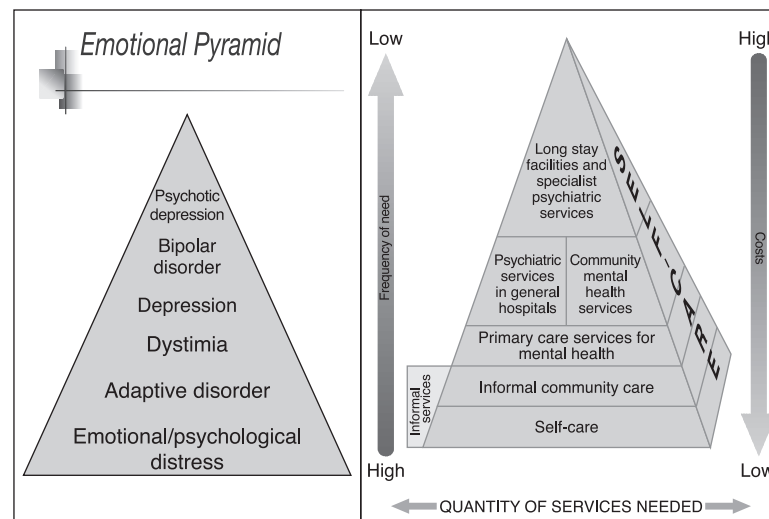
Emotional Pyramid

Psychotic depression
Bipolar disorder
Depression
Dystimia
Adaptive disorder
Emotional/psychological distress

Low
High
Frequency of need

Long stay facilities and specialist psychiatric services
Psychiatric services in general hospitals
Community mental health services
Primary care services for mental health
Informal services
Informal community care
Self-care
SELF-CARE

High
Costs
Low

QUANTITY OF SERVICES NEEDED